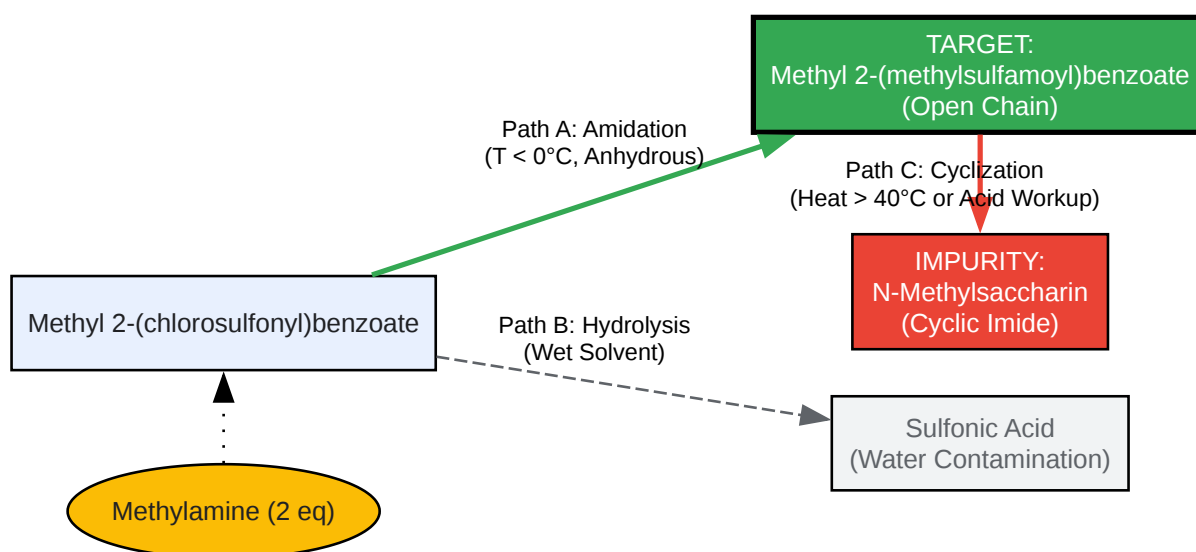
TARGET:
Methyl 2-(methylsulfamoyl)benzoate
(Open Chain)

Path A: Amidation
(T < 0°C, Anhydrous)

Path C: Cyclization
(Heat > 40°C or Acid Workup)

IMPURITY:
N-Methylsaccharin
(Cyclic Imide)

Methyl 2-(chlorosulfonyl)benzoate

Path B: Hydrolysis
(Wet Solvent)

Sulfonic Acid
(Water Contamination)

Methylamine (2 eq)